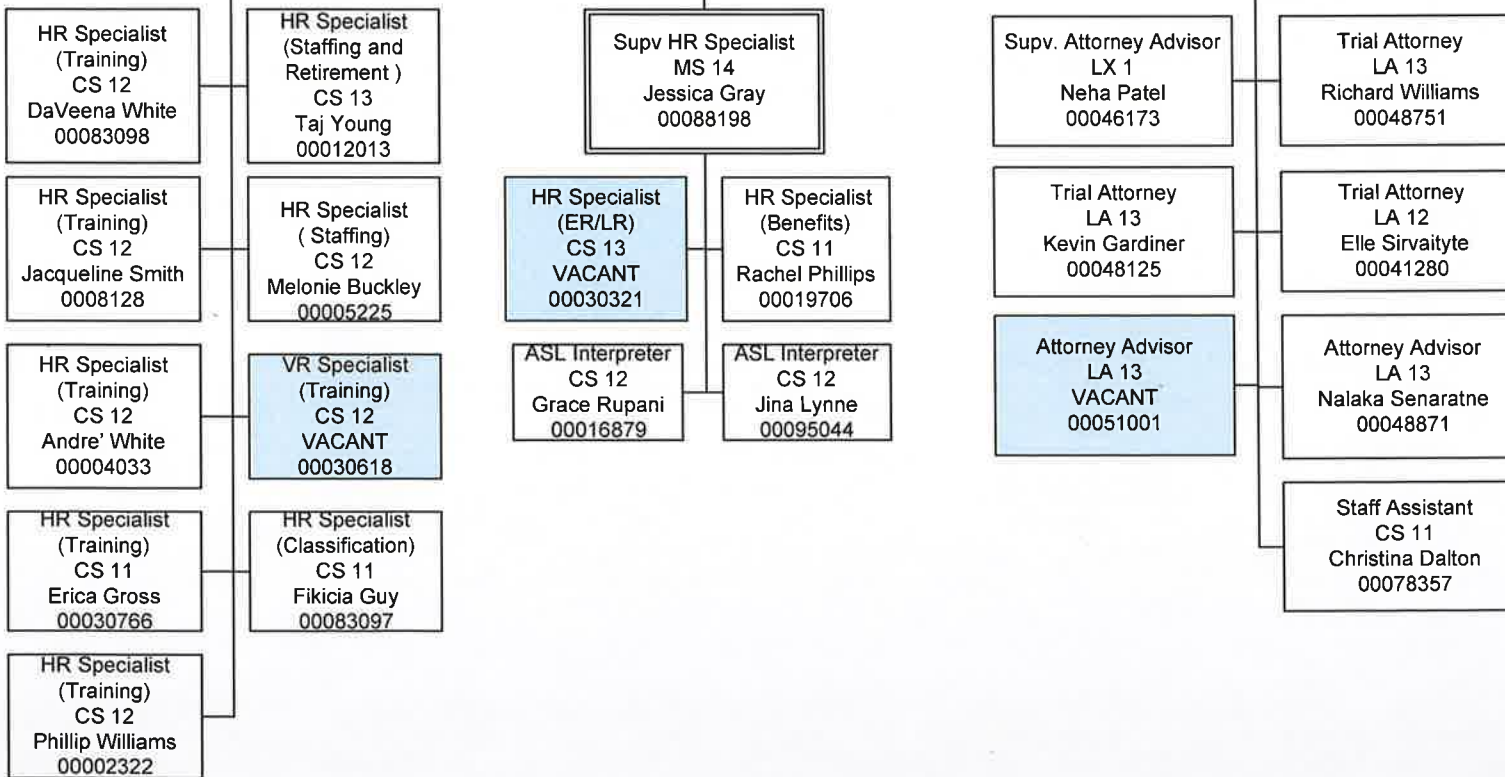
HR Specialist
(Training)
CS 12
DaVeena White
00083098

HR Specialist
(Staffing and
Retirement )
CS 13
Taj Young
00012013

HR Specialist
(Training)
CS 12
Jacqueline Smith
0008128

HR Specialist
( Staffing)
CS 12
Melonie Buckley
00005225

HR Specialist
(Training)
CS 12
Andre' White
00004033

VR Specialist
(Training)
CS 12
VACANT
00030618

HR Specialist
(Training)
CS 11
Erica Gross
00030766

HR Specialist
(Classification)
CS 11
Fikicia Guy
00083097

HR Specialist
(Training)
CS 12
Phillip Williams
00002322

Supv HR Specialist
MS 14
Jessica Gray
00088198

HR Specialist
(ER/LR)
CS 13
VACANT
00030321

HR Specialist
(Benefits)
CS 11
Rachel Phillips
00019706

ASL Interpreter
CS 12
Grace Rupani
00016879

ASL Interpreter
CS 12
Jina Lynne
00095044

Supv. Attorney Advisor
LX 1
Neha Patel
00046173

Trial Attorney
LA 13
Richard Williams
00048751

Trial Attorney
LA 13
Kevin Gardiner
00048125

Trial Attorney
LA 12
Elle Sirvaityte
00041280

Attorney Advisor
LA 13
VACANT
00051001

Attorney Advisor
LA 13
Nalaka Senaratne
00048871

Staff Assistant
CS 11
Christina Dalton
00078357